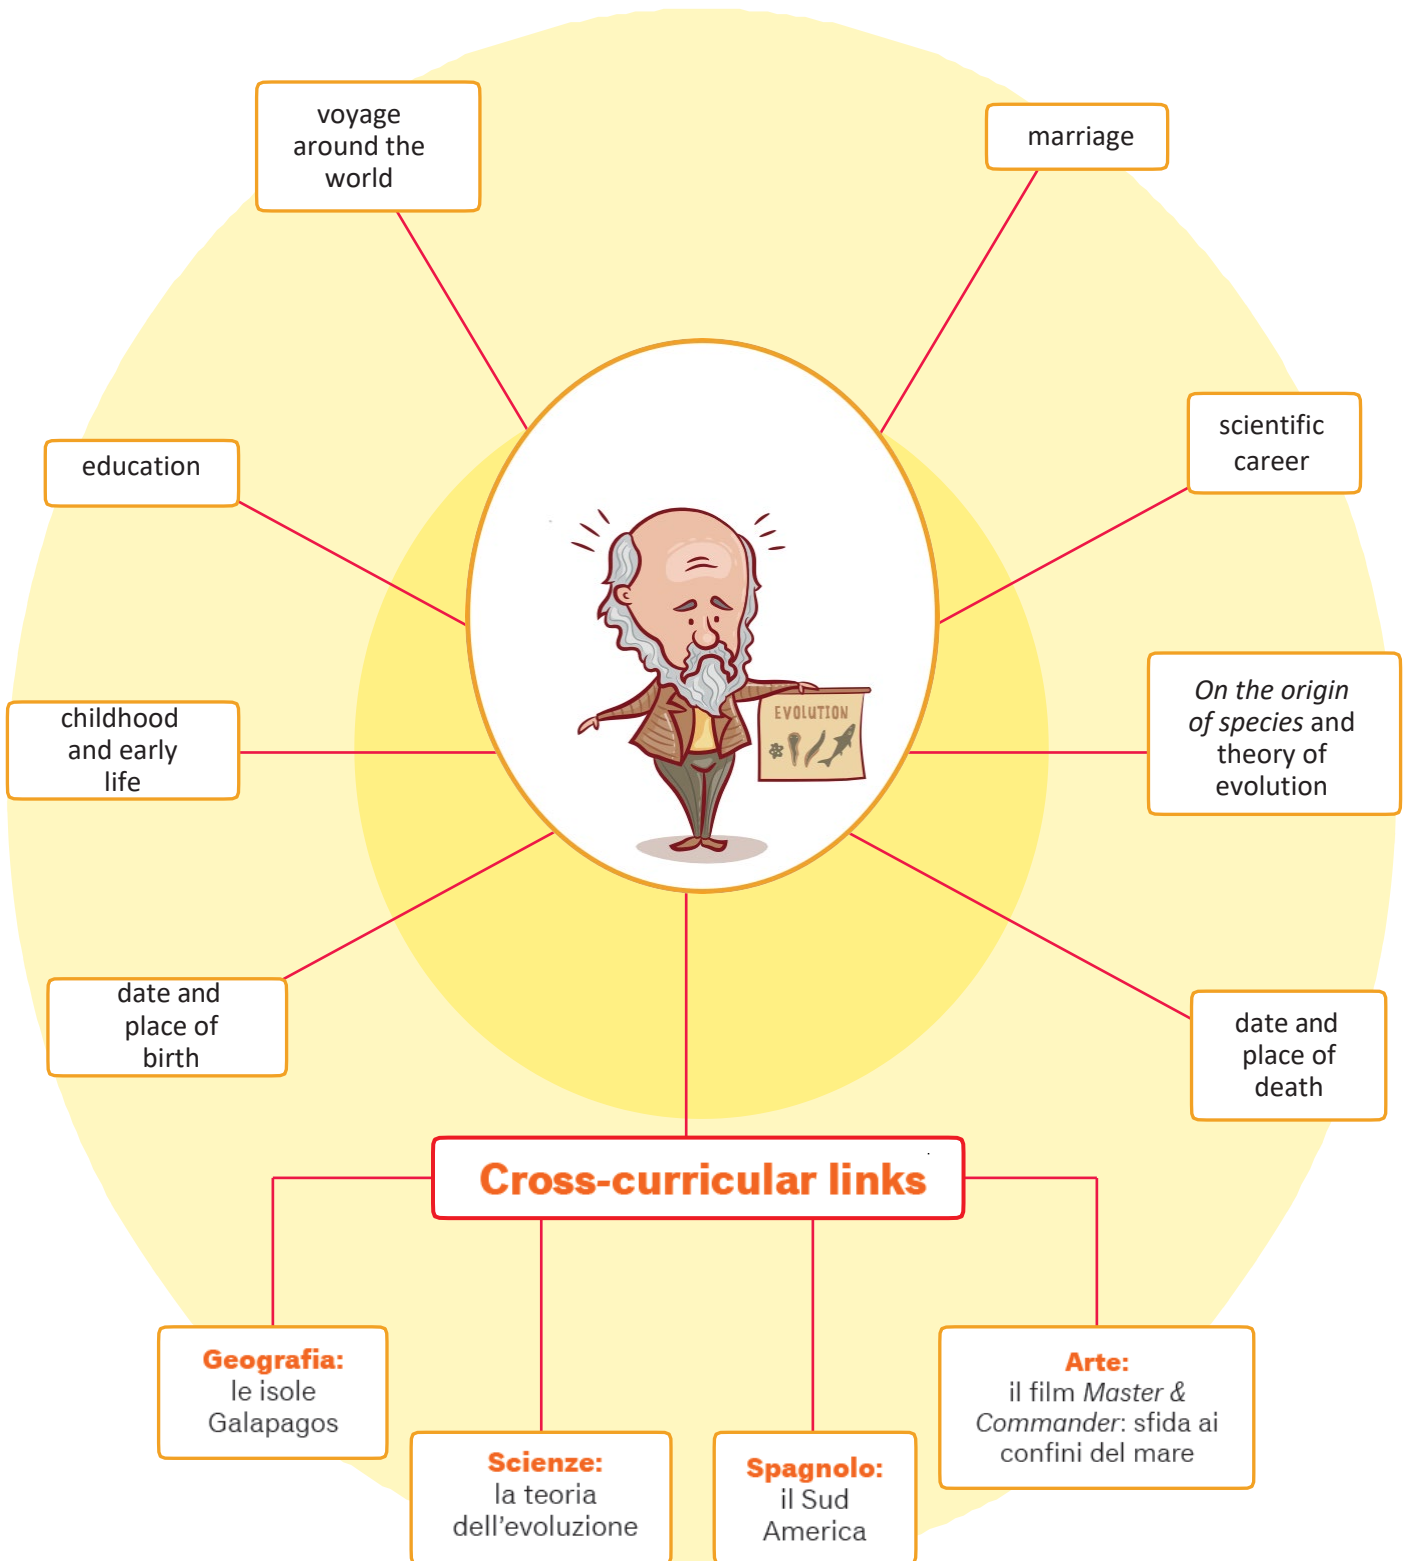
voyage around the world

marriage

education

scientific career

EVOLUTION

childhood and early life

On the origin of species and theory of evolution

date and place of birth

date and place of death

Cross-curricular links

Geografia: le isole Galapagos

Scienze: la teoria dell'evoluzione

Spagnolo: il Sud America

Arte: il film Master & Commander: sfida ai confini del mare